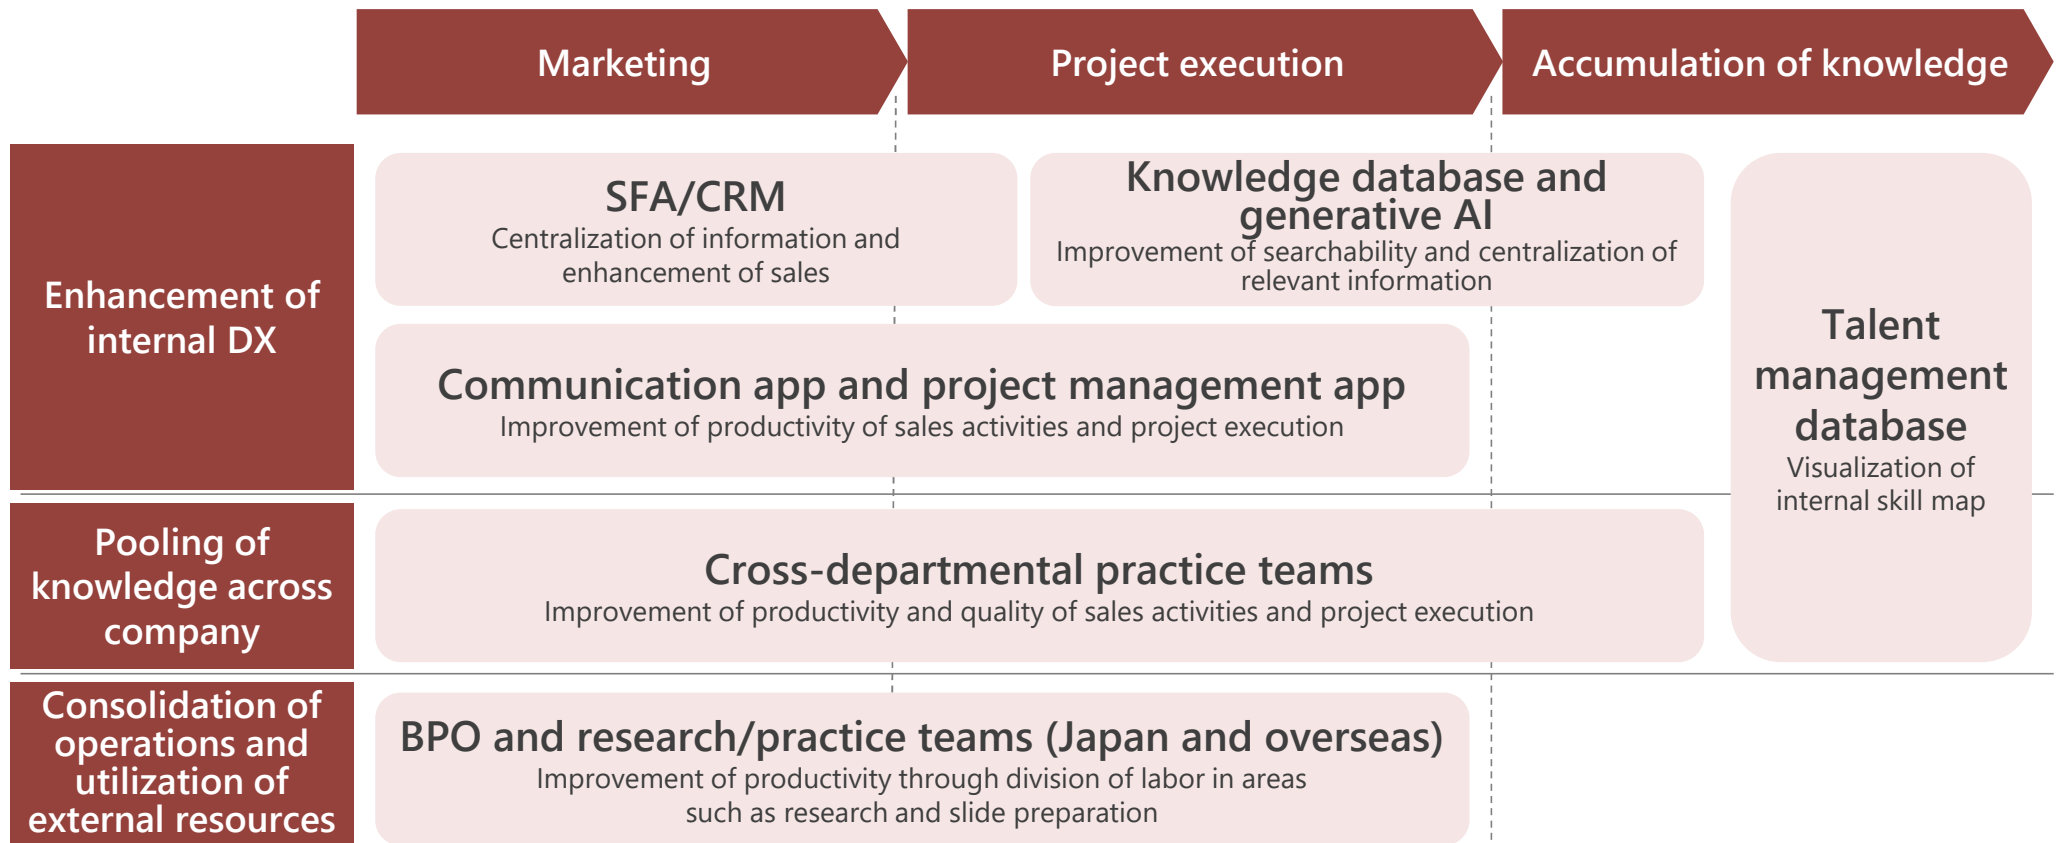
Marketing

Project execution

Accumulation of knowledge

Enhancement of internal DX

SFA/CRM
Centralization of information and enhancement of sales

Knowledge database and generative AI
Improvement of searchability and centralization of relevant information

Talent management database
Visualization of internal skill map

Communication app and project management app
Improvement of productivity of sales activities and project execution

Pooling of knowledge across company

Cross-departmental practice teams
Improvement of productivity and quality of sales activities and project execution

Consolidation of operations and utilization of external resources

BPO and research/practice teams (Japan and overseas)
Improvement of productivity through division of labor in areas such as research and slide preparation